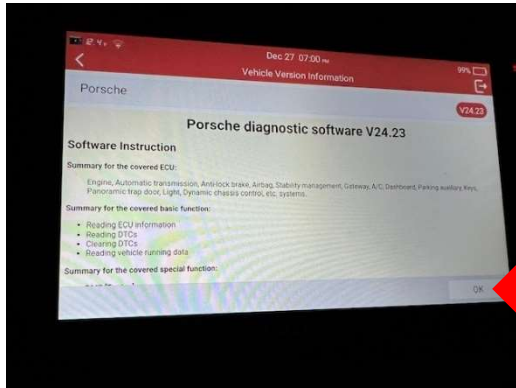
Dec 27 07:00 PM
99%
Vehicle Version Information
Porsche
V24.23
Porsche diagnostic software V24.23
Software Instruction
Summary for the covered ECU:
Engine, Automatic transmission, Anti-lock brake, Airbag, Stability management, Gateway, A/C, Dashboard, Parking auxiliary, Keys, Panoramic trap door, Light, Dynamic chassis control, etc. systems.
Summary for the covered basic function:
• Reading ECU information
• Reading DTCs
• Clearing DTCs
• Reading vehicle running data
Summary for the covered special function:
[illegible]
OK